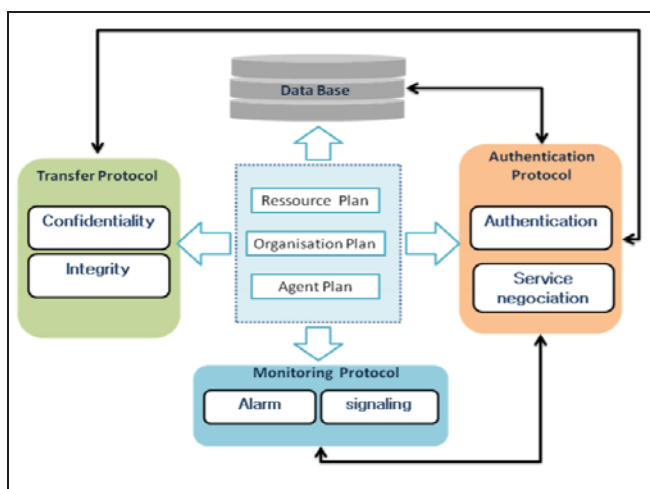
Data Base

Transfer Protocol

Confidentiality

Integrity

Ressource Plan

Organisation Plan

Agent Plan

Authentication Protocol

Authentication

Service negociation

Monitoring Protocol

Alarm

signaling